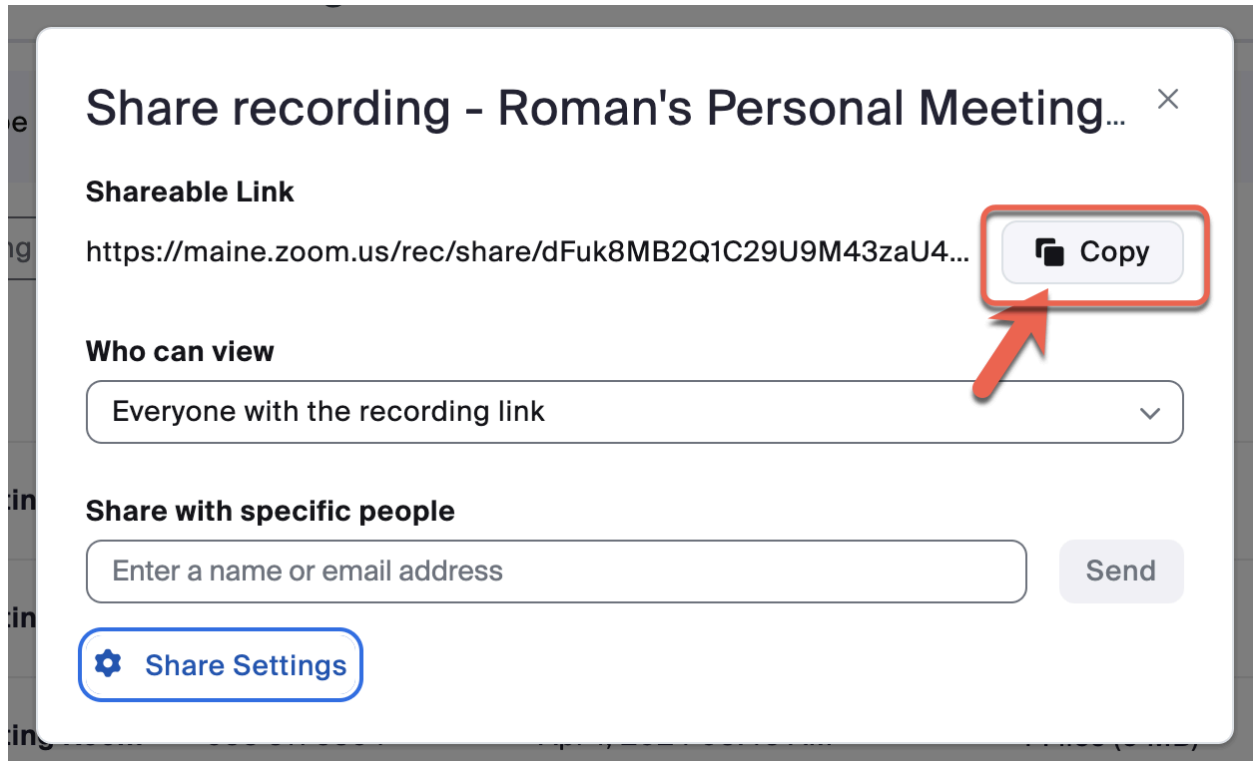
Share recording - Roman's Personal Meeting...

×

Shareable Link

https://maine.zoom.us/rec/share/dFuk8MB2Q1C29U9M43zaU4...

Copy

Who can view

Everyone with the recording link

Share with specific people

Enter a name or email address

Send

Share Settings